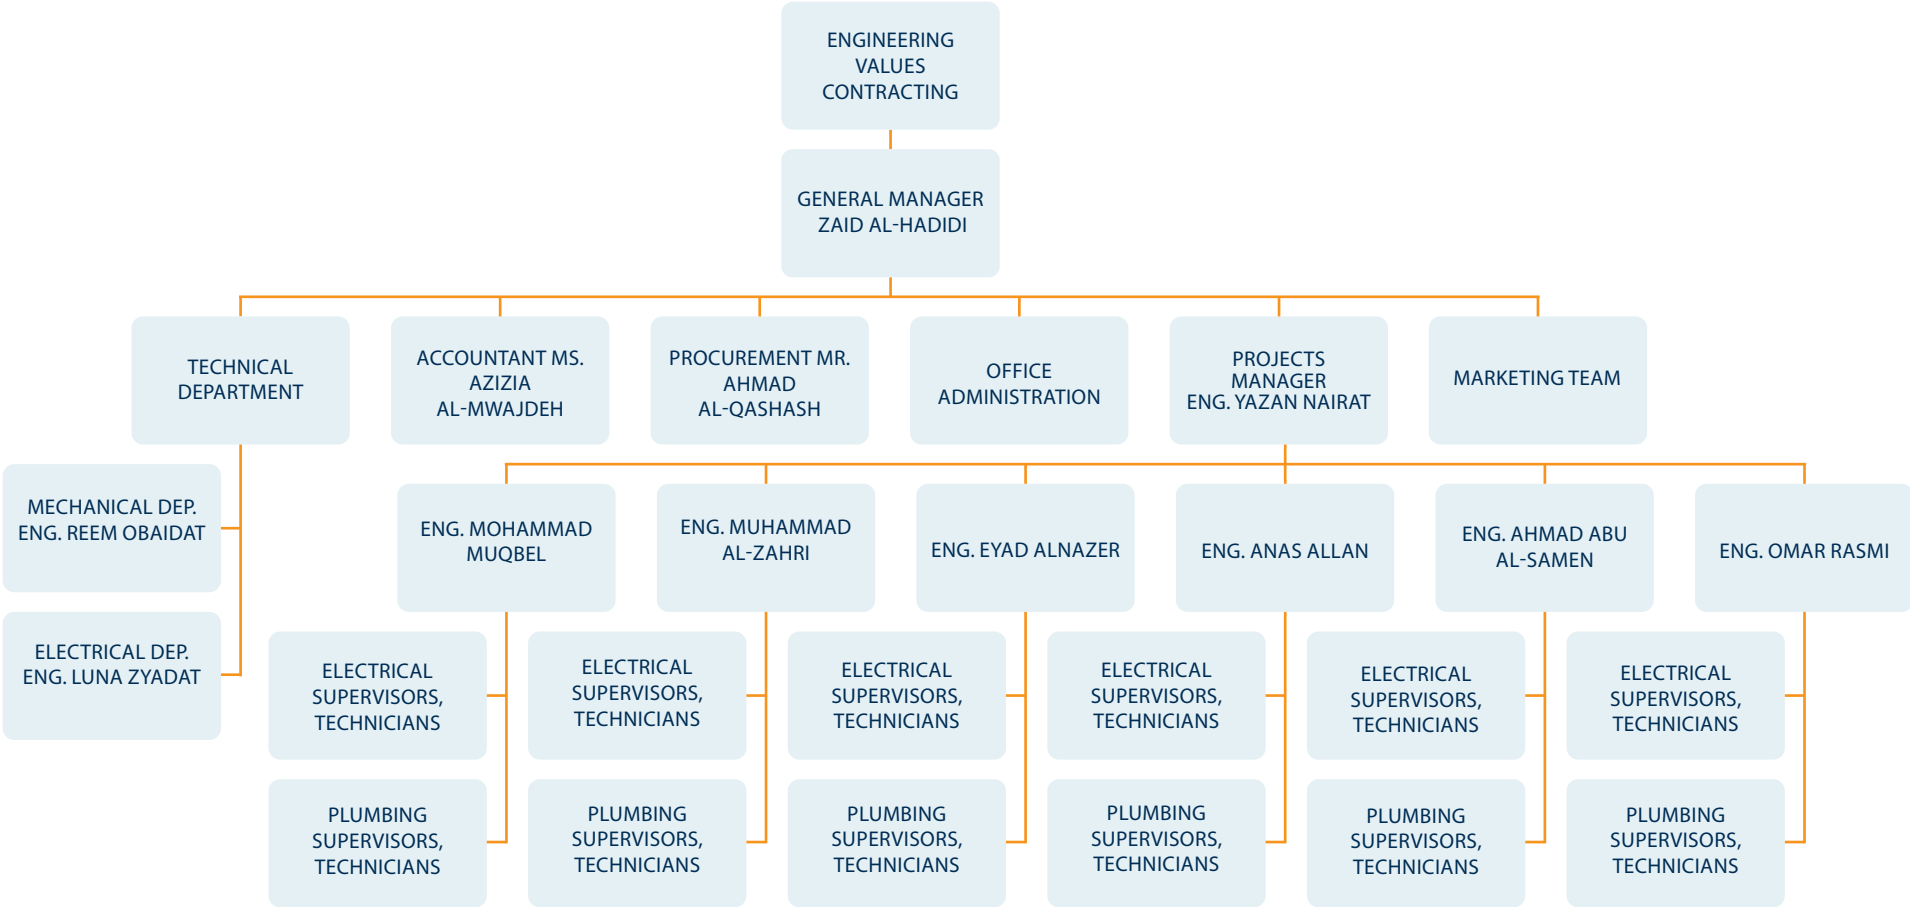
ENGINEERING VALUES CONTRACTING

GENERAL MANAGER ZAID AL-HADIDI

TECHNICAL DEPARTMENT

ACCOUNTANT MS. AZIZIA AL-MWAJDEH

PROCUREMENT MR. AHMAD AL-QASHASH

OFFICE ADMINISTRATION

PROJECTS MANAGER ENG. YAZAN NAIRAT

MARKETING TEAM

MECHANICAL DEP. ENG. REEM OBAIDAT

ELECTRICAL DEP. ENG. LUNA ZYADAT

ENG. MOHAMMAD MUQBEL

ENG. MUHAMMAD AL-ZAHRI

ENG. EYAD ALNAZER

ENG. ANAS ALLAN

ENG. AHMAD ABU AL-SAMEN

ENG. OMAR RASMI

ELECTRICAL SUPERVISORS, TECHNICIANS

ELECTRICAL SUPERVISORS, TECHNICIANS

ELECTRICAL SUPERVISORS, TECHNICIANS

ELECTRICAL SUPERVISORS, TECHNICIANS

ELECTRICAL SUPERVISORS, TECHNICIANS

ELECTRICAL SUPERVISORS, TECHNICIANS

PLUMBING SUPERVISORS, TECHNICIANS

PLUMBING SUPERVISORS, TECHNICIANS

PLUMBING SUPERVISORS, TECHNICIANS

PLUMBING SUPERVISORS, TECHNICIANS

PLUMBING SUPERVISORS, TECHNICIANS

PLUMBING SUPERVISORS, TECHNICIANS